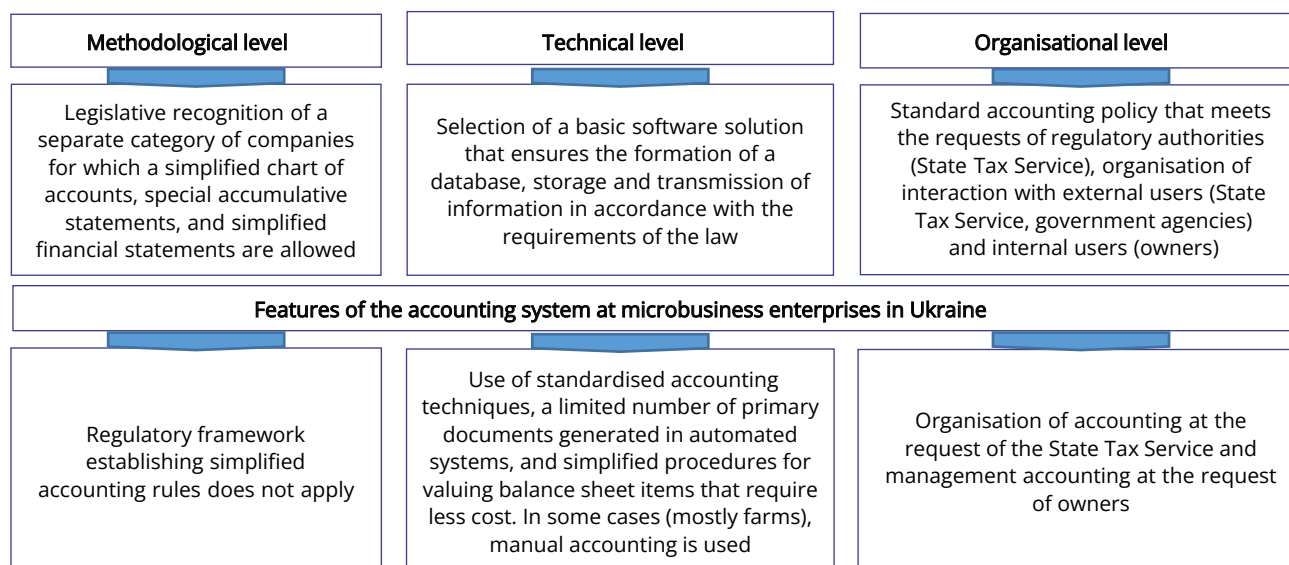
Methodological level

Technical level

Organisational level

Legislative recognition of a separate category of companies for which a simplified chart of accounts, special accumulative statements, and simplified financial statements are allowed

Selection of a basic software solution that ensures the formation of a database, storage and transmission of information in accordance with the requirements of the law

Standard accounting policy that meets the requests of regulatory authorities (State Tax Service), organisation of interaction with external users (State Tax Service, government agencies) and internal users (owners)

Features of the accounting system at microbusiness enterprises in Ukraine

Regulatory framework establishing simplified accounting rules does not apply

Use of standardised accounting techniques, a limited number of primary documents generated in automated systems, and simplified procedures for valuing balance sheet items that require less cost. In some cases (mostly farms), manual accounting is used

Organisation of accounting at the request of the State Tax Service and management accounting at the request of owners